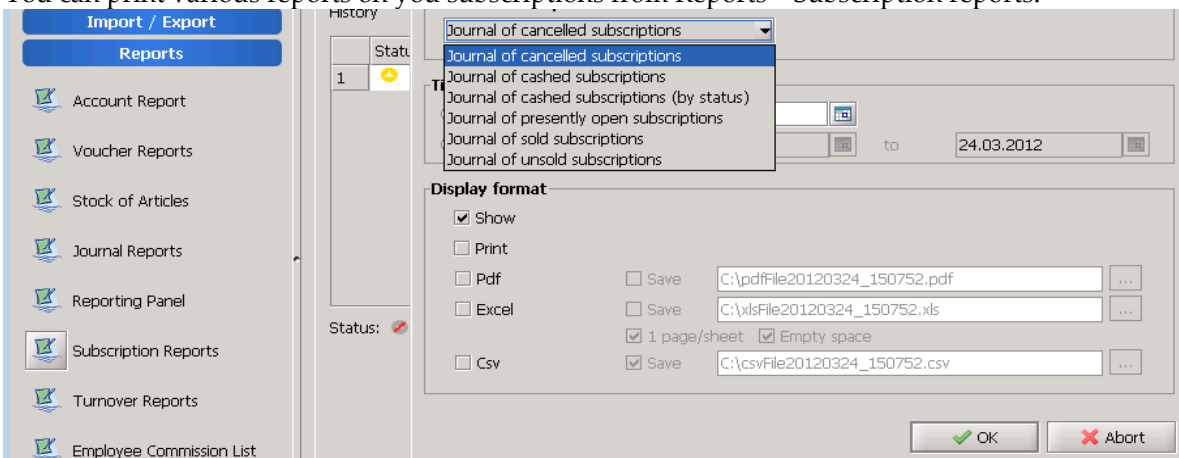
You can print various reports on you subscriptions from Reports - Subscription reports.

Import / Export
Reports
Account Report
Voucher Reports
Stock of Articles
Journal Reports
Reporting Panel
Subscription Reports
Turnover Reports
Employee Commission List

History

| | Statu |
|---|---|
| 1 | |

Status:

Journal of cancelled subscriptions
Journal of cancelled subscriptions
Journal of cashed subscriptions
Journal of cashed subscriptions (by status)
Journal of presently open subscriptions
Journal of sold subscriptions
Journal of unsold subscriptions

Ti

to 24.03.2012

Display format
Show
Print
Pdf Save C:\pdfFile20120324_150752.pdf ...
Excel Save C:\xlsFile20120324_150752.xls ...
1 page/sheet Empty space
Csv Save C:\csvFile20120324_150752.csv ...

OK Abort